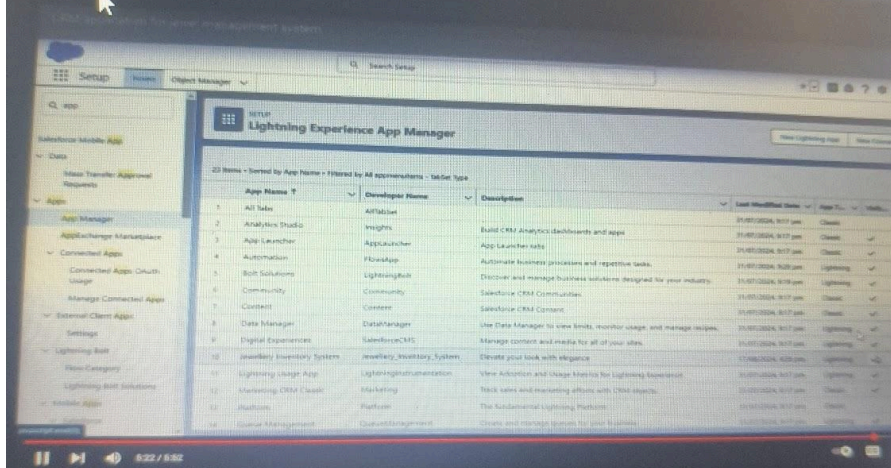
CRM application for jewel management system

Setup Home Object Manager

Search Setup

Q app

Salesforce Mobile App

Data

Mass Transfer Approval Requests

Apps

App Manager

AppExchange Marketplace

Connected Apps

Connected Apps OAuth Usage

Manage Connected Apps

External Client Apps

Settings

Lightning Bolt

Flow Category

Lightning Bolt Solutions

SETUP

Lightning Experience App Manager

New Lightning App

23 Items • Sorted by App Name • Filtered by All appmenuitems - TabSet Type

| | App Name ↑ | Developer Name | Description | Last Modified Date | App T... | Visib... |
|---|---|---|---|---|---|---|
| 1 | All Tabs | AllTabSet | | 21/07/2024, 9:17 pm | Classic | ✓ |
| 2 | Analytics Studio | Insights | Build CRM Analytics dashboards and apps | 21/07/2024, 9:17 pm | Classic | ✓ |
| 3 | App Launcher | AppLauncher | App Launcher tabs | 21/07/2024, 9:17 pm | Classic | ✓ |
| 4 | Automation | FlowsApp | Automate business processes and repetitive tasks | 21/07/2024, 9:17 pm | Lightning | ✓ |
| 5 | Bolt Solutions | LightningBolt | Discover and manage business solutions designed for your industry. | 21/07/2024, 9:20 pm | Lightning | ✓ |
| 6 | Community | Community | Salesforce CRM Communities | 21/07/2024, 9:17 pm | Classic | ✓ |
| 7 | Content | Content | Salesforce CRM Content | 21/07/2024, 9:17 pm | Classic | ✓ |
| 8 | Data Manager | DataManager | Use Data Manager to view limits, monitor usage, and manage recipes. | 21/07/2024, 9:17 pm | Lightning | ✓ |
| 9 | Digital Experiences | SalesforceCMS | Manage content and media for all of your sites. | 21/07/2024, 9:17 pm | Lightning | ✓ |
| 10 | Jewellery Inventory System | Jewellery_Inventory_System | Elevate your look with elegance | 17/08/2024, 9:20 pm | Lightning | ✓ |
| 11 | Lightning Usage App | LightningInstrumentation | View Adoption and Usage Metrics for Lightning Experience | 21/07/2024, 9:17 pm | Lightning | ✓ |
| 12 | Marketing CRM Classic | Marketing | Track sales and marketing efforts with CRM objects. | 21/07/2024, 9:17 pm | Classic | ✓ |
| 13 | Platform | Platform | The fundamental Lightning Platform | 21/07/2024, 9:17 pm | Classic | ✓ |
| 14 | Queue Management | QueueManagement | Create and manage queues for your business | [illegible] | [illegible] | ✓ |

5:22 / 5:52